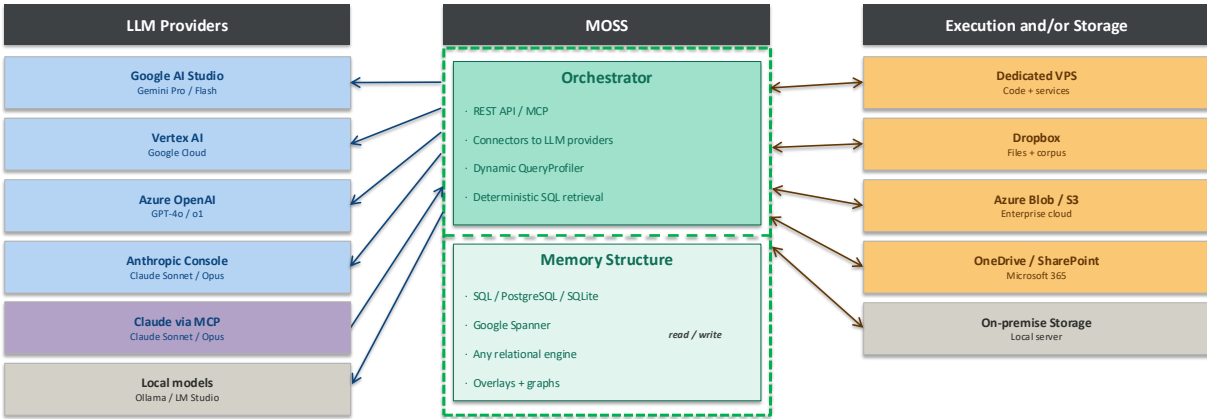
LLM Providers

Google AI Studio
Gemini Pro / Flash

Vertex AI
Google Cloud

Azure OpenAI
GPT-4o / o1

Anthropic Console
Claude Sonnet / Opus

Claude via MCP
Claude Sonnet / Opus

Local models
Ollama / LM Studio

MOSS

Orchestrator

· REST API / MCP

· Connectors to LLM providers

· Dynamic QueryProfiler

· Deterministic SQL retrieval

Memory Structure

· SQL / PostgreSQL / SQLite

· Google Spanner

· Any relational engine

· Overlays + graphs

read / write

Execution and/or Storage

Dedicated VPS
Code + services

Dropbox
Files + corpus

Azure Blob / S3
Enterprise cloud

OneDrive / SharePoint
Microsoft 365

On-premise Storage
Local server